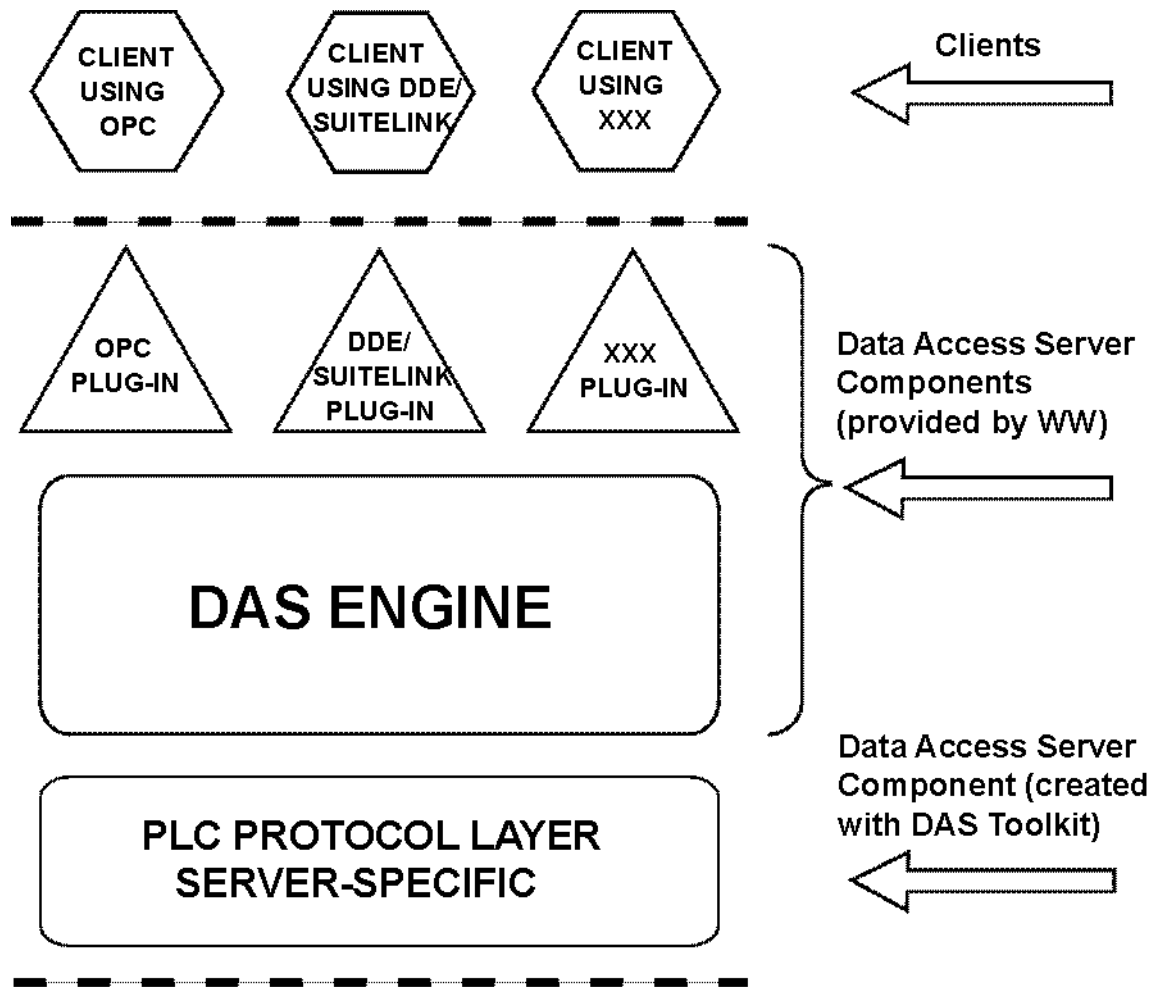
CLIENT USING OPC

CLIENT USING DDE/ SUITELINK

CLIENT USING XXX

Clients

OPC PLUG-IN

DDE/ SUITELINK PLUG-IN

XXX PLUG-IN

Data Access Server Components (provided by WW)

DAS ENGINE

Data Access Server Component (created with DAS Toolkit)

PLC PROTOCOL LAYER SERVER-SPECIFIC